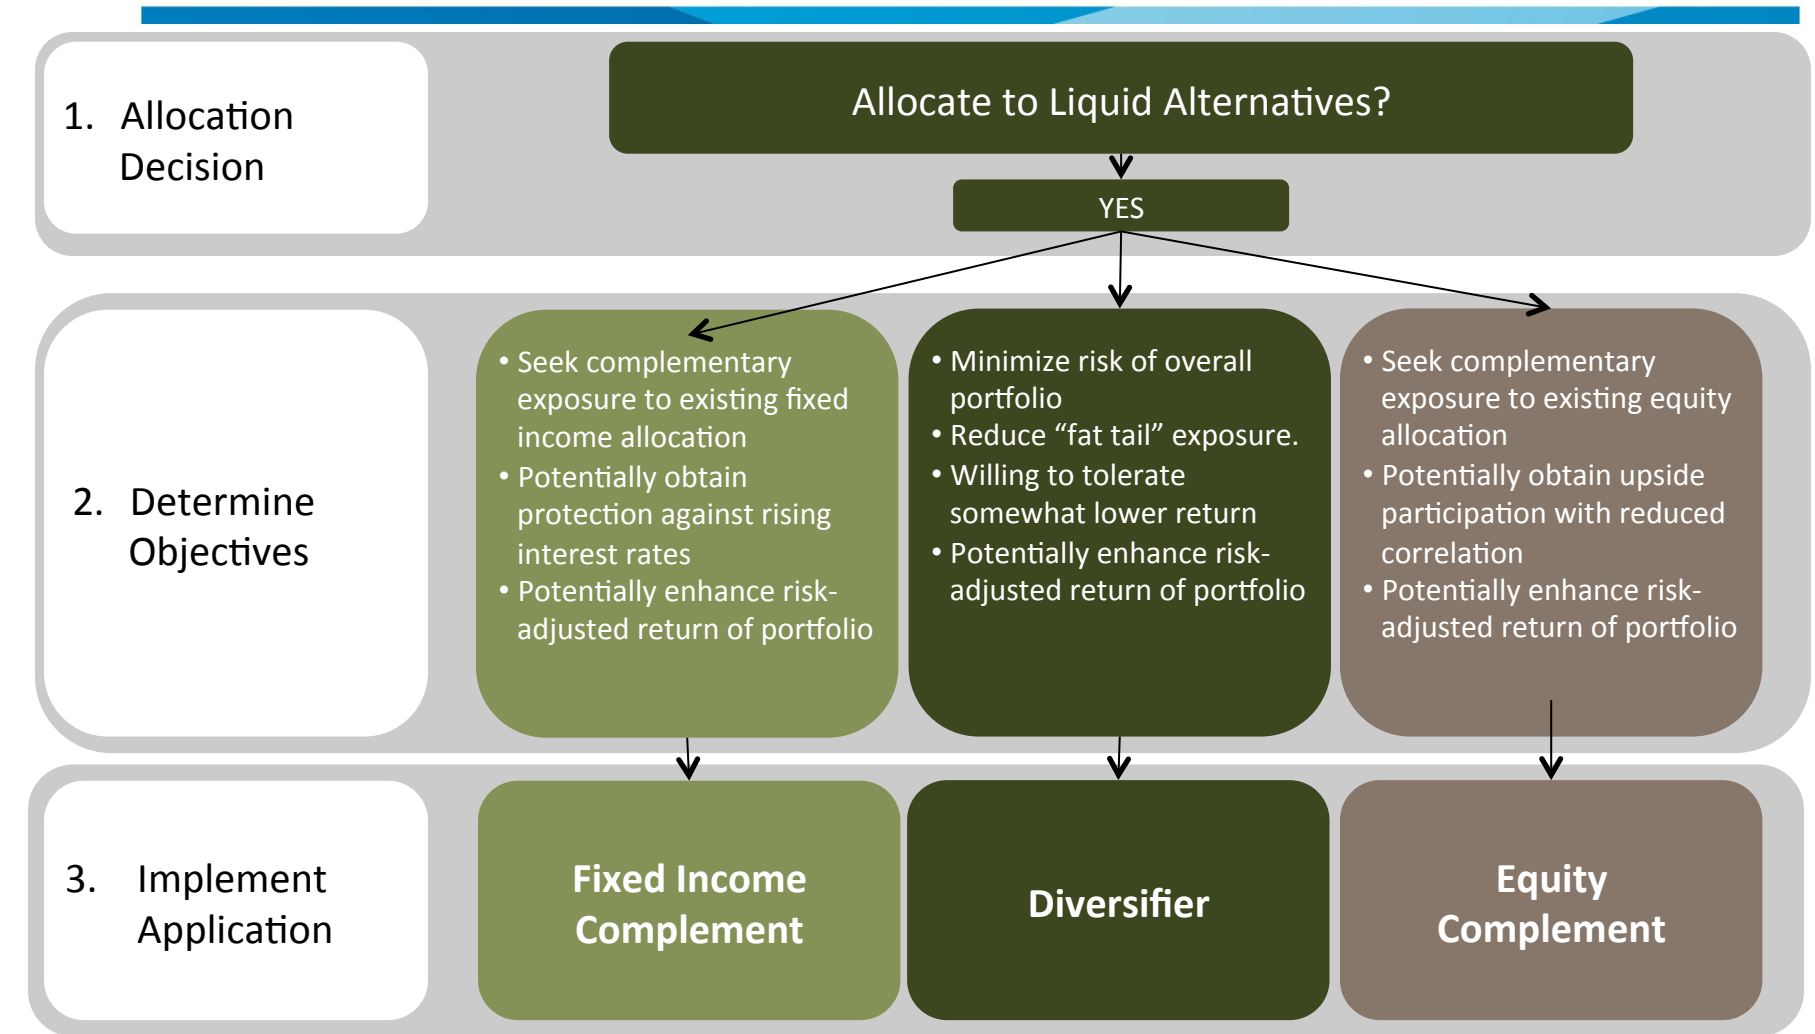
1. Allocation Decision

Allocate to Liquid Alternatives?

YES

2. Determine Objectives

• Seek complementary exposure to existing fixed income allocation
• Potentially obtain protection against rising interest rates
• Potentially enhance risk-adjusted return of portfolio

• Minimize risk of overall portfolio
• Reduce "fat tail" exposure.
• Willing to tolerate somewhat lower return
• Potentially enhance risk-adjusted return of portfolio

• Seek complementary exposure to existing equity allocation
• Potentially obtain upside participation with reduced correlation
• Potentially enhance risk-adjusted return of portfolio

3. Implement Application

Fixed Income Complement

Diversifier

Equity Complement